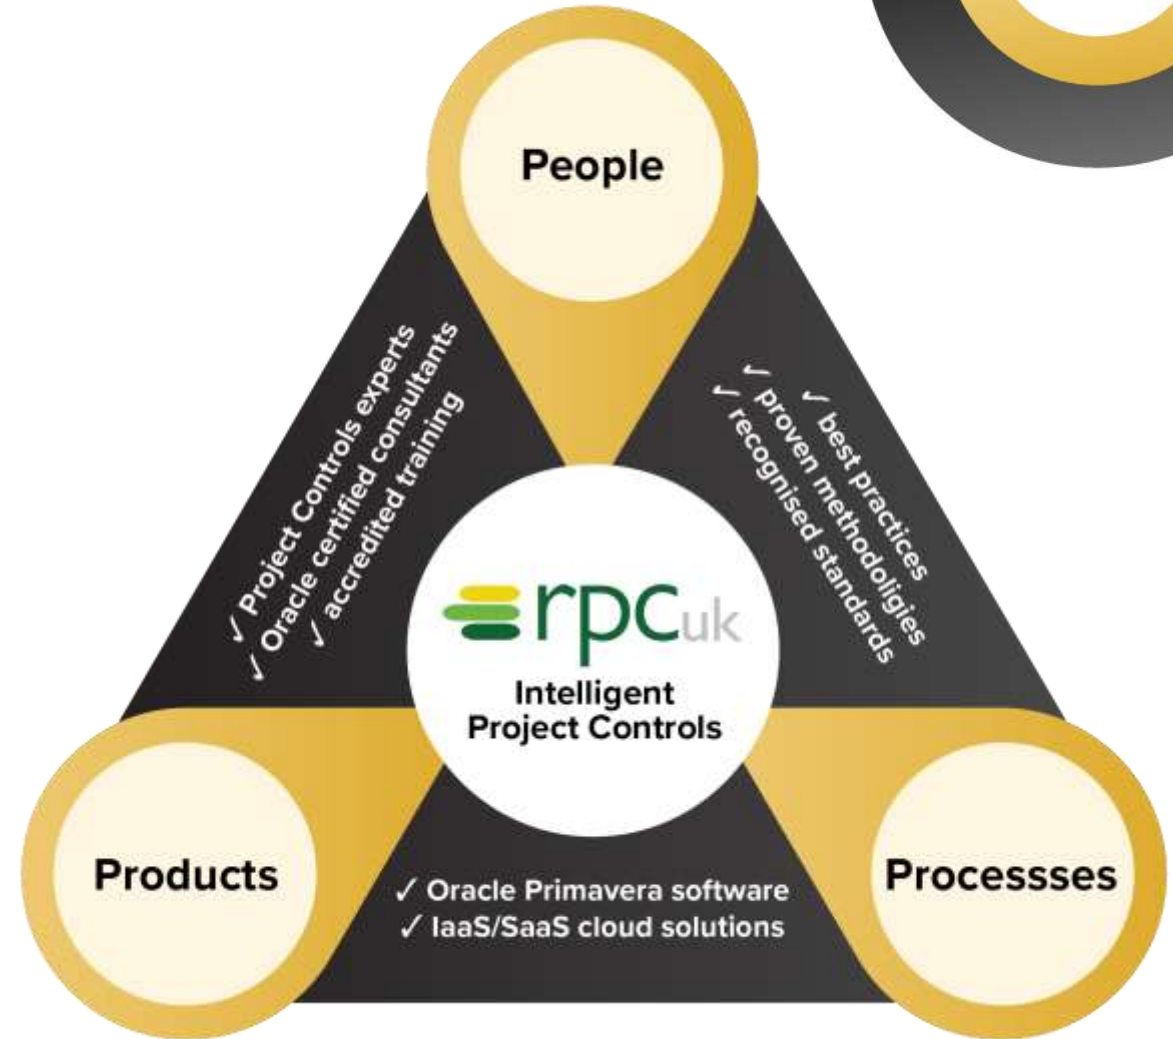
People

✓ Project Controls experts
✓ Oracle certified consultants
✓ accredited training

✓ best practices
✓ proven methodologies
✓ recognised standards

rpcuk
Intelligent Project Controls

Products

✓ Oracle Primavera software
✓ IaaS/SaaS cloud solutions

Processses